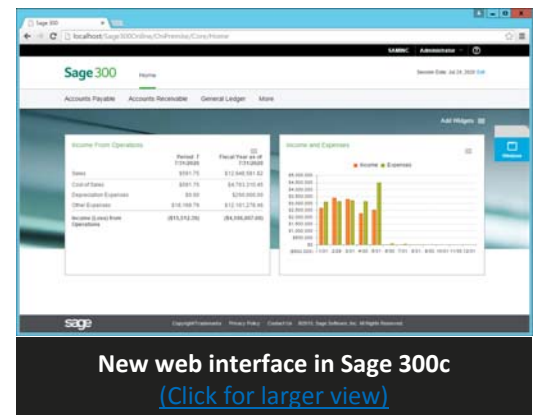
Sage 300

localhost/Sage300Online/OnPremise/Core/Home

SAMINC Administrator

Sage 300 Home

Session Date: Jul 24, 2020 Edit

Accounts Payable Accounts Receivable General Ledger More

Add Widgets

Income From Operations

| | Period: 7 7/31/2020 | Fiscal Year as of 7/31/2020 |
|---|---|---|
| Sales | $581.75 | $12,846,581.82 |
| Cost of Sales | $581.75 | $4,783,310.85 |
| Depreciation Expense | $0.00 | $250,000.00 |
| Other Expenses | $16,169.76 | $12,161,276.46 |
| Income (Loss) from Operations | ($15,312.35) | ($4,348,007.00) |

Income and Expenses

Income Expenses

$5,000,000
$4,500,000
$4,000,000
$3,500,000
$3,000,000
$2,500,000
$2,000,000
$1,500,000
$1,000,000
$500,000
$0

sage

Copyright/Trademarks Privacy Policy Contact Us ©2015, Sage Software, Inc. All Rights Reserved.

New web interface in Sage 300c
(Click for larger view)